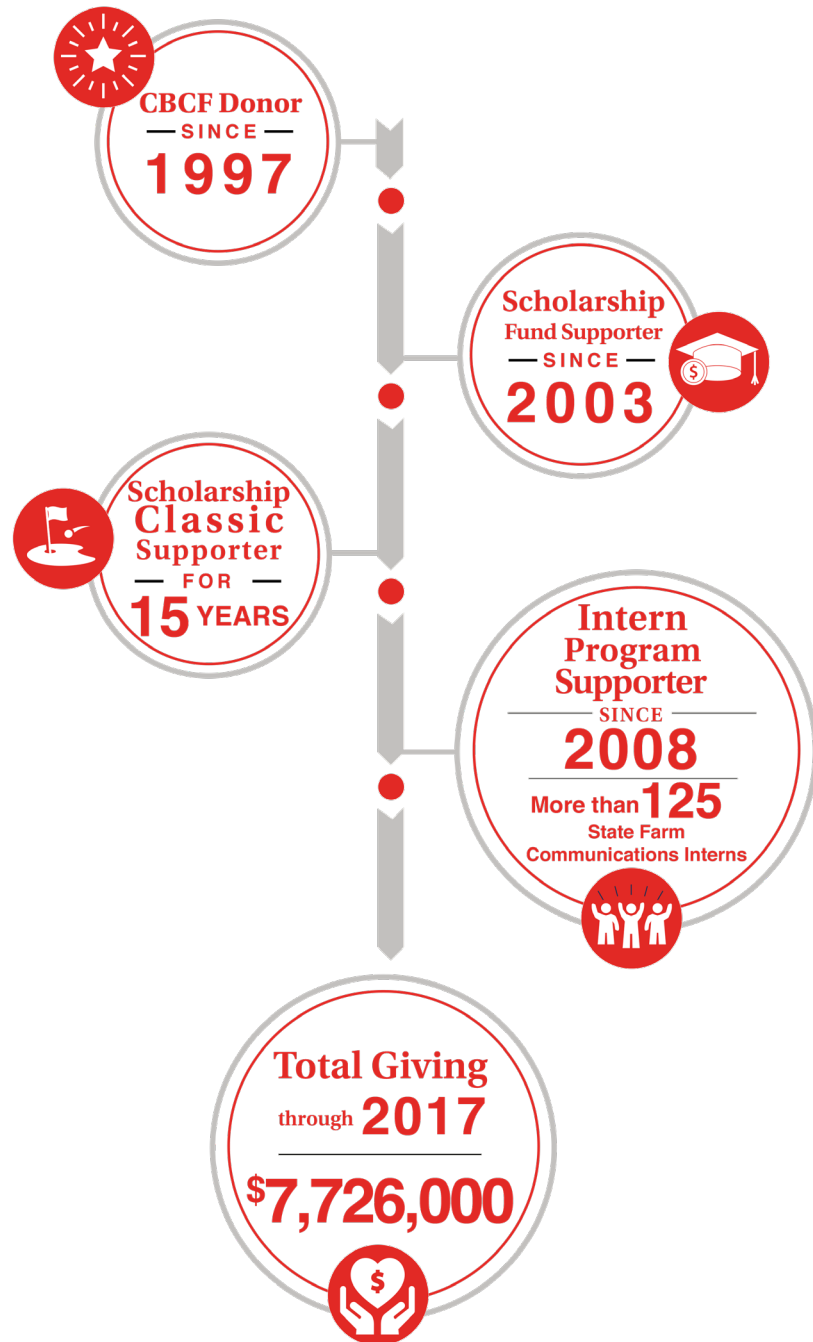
CBCF Donor
SINCE
1997

Scholarship
Fund Supporter
SINCE
2003

Scholarship
Classic
Supporter
FOR
15 YEARS

Intern
Program
Supporter
SINCE
2008
More than 125
State Farm
Communications Interns

Total Giving
through 2017
$7,726,000

$

$